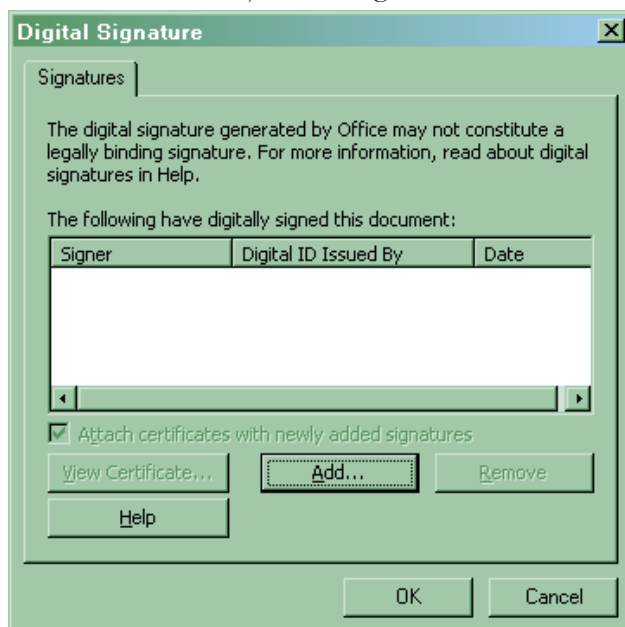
Digital Signature

Signatures

The digital signature generated by Office may not constitute a legally binding signature. For more information, read about digital signatures in Help.

The following have digitally signed this document:

| Signer | Digital ID Issued By | Date |
|---|---|---|

Attach certificates with newly added signatures

View Certificate...

Add...

Remove

Help

OK

Cancel